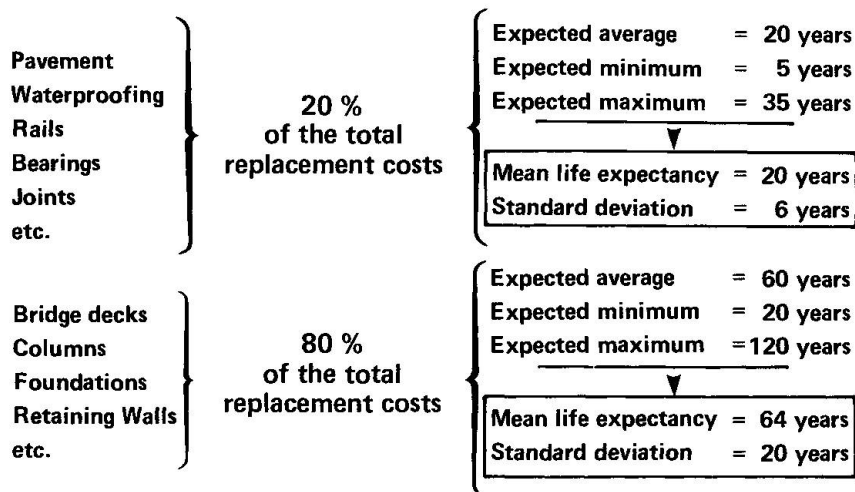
Pavement
Waterproofing
Rails
Bearings
Joints
etc.

20 %
of the total
replacement costs

Expected average = 20 years
Expected minimum = 5 years
Expected maximum = 35 years

Mean life expectancy = 20 years
Standard deviation = 6 years

Bridge decks
Columns
Foundations
Retaining Walls
etc.

80 %
of the total
replacement costs

Expected average = 60 years
Expected minimum = 20 years
Expected maximum = 120 years

Mean life expectancy = 64 years
Standard deviation = 20 years